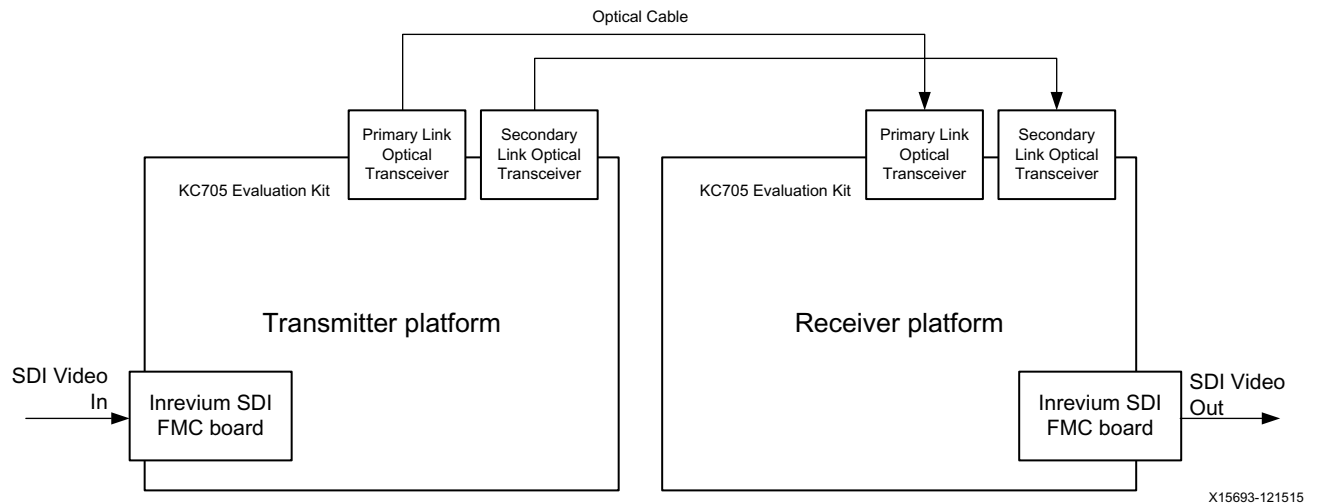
Optical Cable

Primary Link Optical Transceiver

Secondary Link Optical Transceiver

KC705 Evaluation Kit

Transmitter platform

SDI Video In

Inrevium SDI FMC board

Primary Link Optical Transceiver

Secondary Link Optical Transceiver

KC705 Evaluation Kit

Receiver platform

SDI Video Out

Inrevium SDI FMC board

X15693-121515